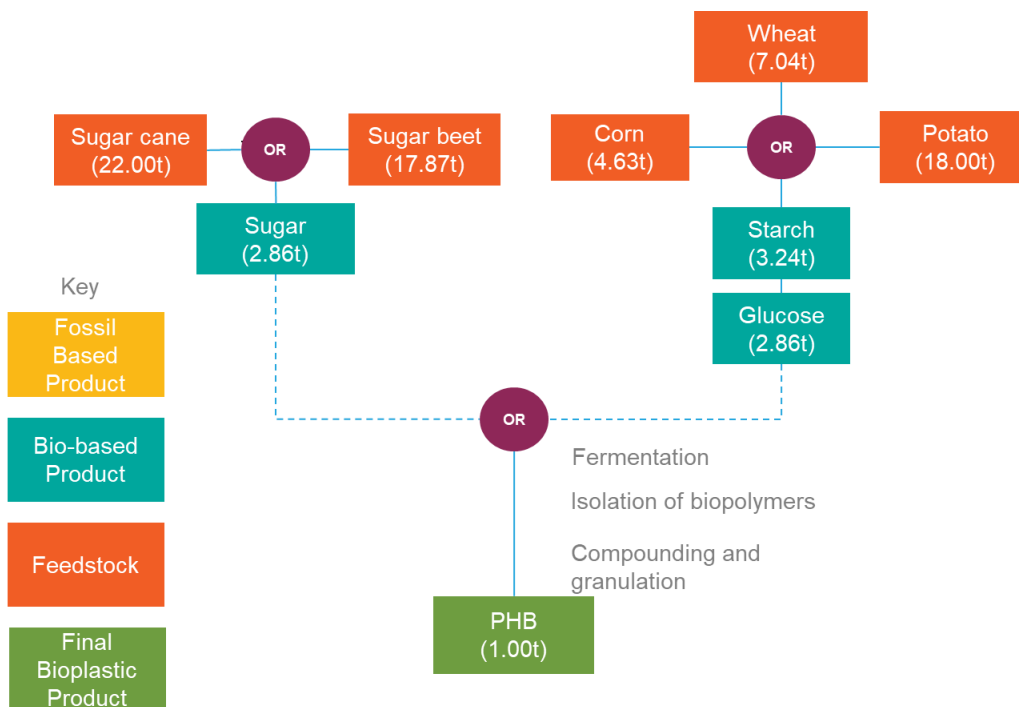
Wheat
(7.04t)

Sugar cane
(22.00t)

OR

Sugar beet
(17.87t)

Corn
(4.63t)

OR

Potato
(18.00t)

Sugar
(2.86t)

Starch
(3.24t)

Glucose
(2.86t)

Key

Fossil Based Product

Bio-based Product

Feedstock

Final Bioplastic Product

OR

Fermentation

Isolation of biopolymers

Compounding and granulation

PHB
(1.00t)